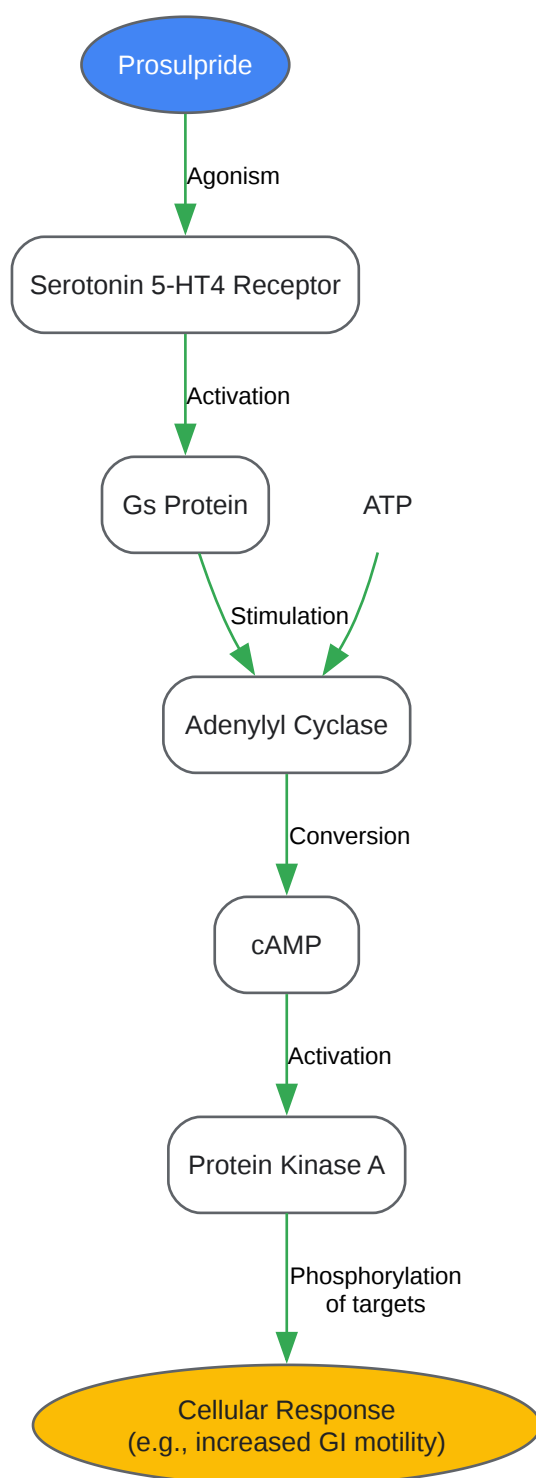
Prosulpride

Agonism

Serotonin 5-HT4 Receptor

Activation

Gs Protein

ATP

Stimulation

Adenylyl Cyclase

Conversion

cAMP

Activation

Protein Kinase A

Phosphorylation of targets

Cellular Response (e.g., increased GI motility)